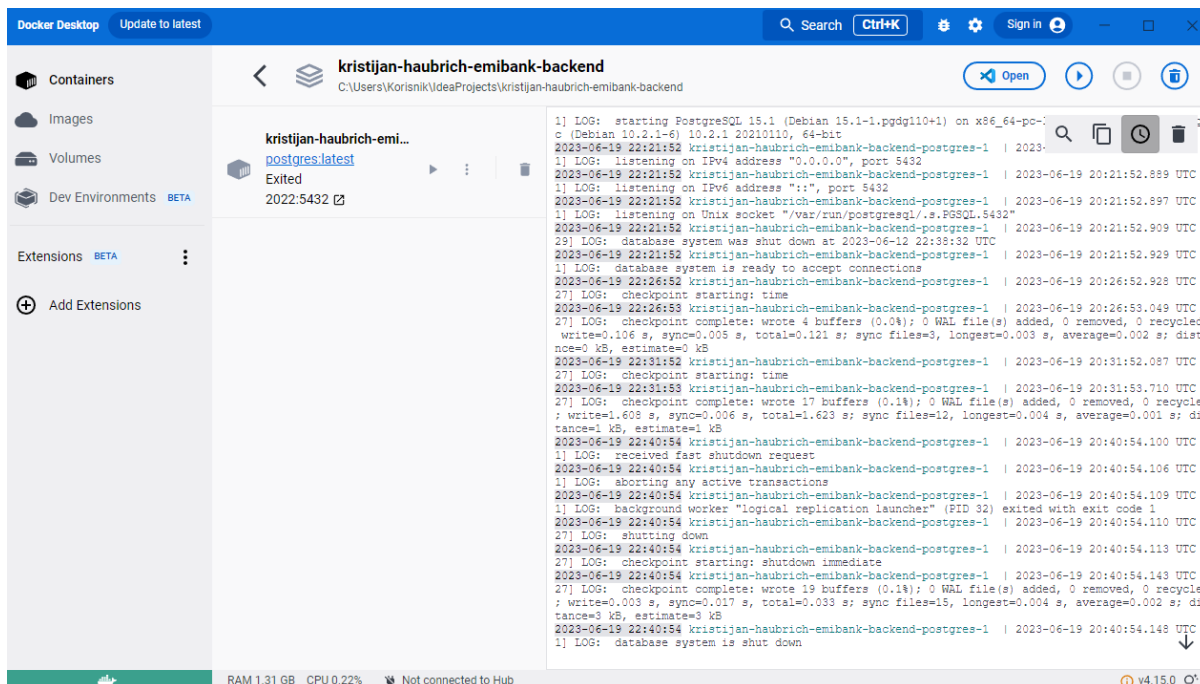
Docker Desktop Update to latest

Search Ctrl+K

Sign in

Containers

Images

Volumes

Dev Environments BETA

Extensions BETA

Add Extensions

kristijan-haubrich-emibank-backend
C:\Users\Korisnik\IdeaProjects\kristijan-haubrich-emibank-backend

Open

kristijan-haubrich-emi...
postgres:latest
Exited
2022:5432

1] LOG: starting PostgreSQL 15.1 (Debian 15.1-1.pgdg110+1) on x86_64-pc-l
c (Debian 10.2.1-6) 10.2.1 20210110, 64-bit
2023-06-19 22:21:52 kristijan-haubrich-emibank-backend-postgres-1 | 2023-
1] LOG: listening on IPv4 address "0.0.0.0", port 5432
2023-06-19 22:21:52 kristijan-haubrich-emibank-backend-postgres-1 | 2023-06-19 20:21:52.889 UTC
1] LOG: listening on IPv6 address "::", port 5432
2023-06-19 22:21:52 kristijan-haubrich-emibank-backend-postgres-1 | 2023-06-19 20:21:52.897 UTC
1] LOG: listening on Unix socket "/var/run/postgresql/.s.PGSQL.5432"
2023-06-19 22:21:52 kristijan-haubrich-emibank-backend-postgres-1 | 2023-06-19 20:21:52.909 UTC
29] LOG: database system was shut down at 2023-06-12 22:38:32 UTC
2023-06-19 22:21:52 kristijan-haubrich-emibank-backend-postgres-1 | 2023-06-19 20:21:52.929 UTC
1] LOG: database system is ready to accept connections
2023-06-19 22:26:52 kristijan-haubrich-emibank-backend-postgres-1 | 2023-06-19 20:26:52.928 UTC
27] LOG: checkpoint starting: time
2023-06-19 22:26:53 kristijan-haubrich-emibank-backend-postgres-1 | 2023-06-19 20:26:53.049 UTC
27] LOG: checkpoint complete: wrote 4 buffers (0.0%); 0 WAL file(s) added, 0 removed, 0 recyclec
write=0.106 s, sync=0.005 s, total=0.121 s; sync files=3, longest=0.003 s, average=0.002 s; dis
nce=0 kB, estimate=0 kB
2023-06-19 22:31:52 kristijan-haubrich-emibank-backend-postgres-1 | 2023-06-19 20:31:52.087 UTC
27] LOG: checkpoint starting: time
2023-06-19 22:31:53 kristijan-haubrich-emibank-backend-postgres-1 | 2023-06-19 20:31:53.710 UTC
27] LOG: checkpoint complete: wrote 17 buffers (0.1%); 0 WAL file(s) added, 0 removed, 0 recycle
; write=1.608 s, sync=0.006 s, total=1.623 s; sync files=12, longest=0.004 s, average=0.001 s; di
tance=1 kB, estimate=1 kB
2023-06-19 22:40:54 kristijan-haubrich-emibank-backend-postgres-1 | 2023-06-19 20:40:54.100 UTC
1] LOG: received fast shutdown request
2023-06-19 22:40:54 kristijan-haubrich-emibank-backend-postgres-1 | 2023-06-19 20:40:54.106 UTC
1] LOG: aborting any active transactions
2023-06-19 22:40:54 kristijan-haubrich-emibank-backend-postgres-1 | 2023-06-19 20:40:54.109 UTC
1] LOG: background worker "logical replication launcher" (PID 32) exited with exit code 1
2023-06-19 22:40:54 kristijan-haubrich-emibank-backend-postgres-1 | 2023-06-19 20:40:54.110 UTC
27] LOG: shutting down
2023-06-19 22:40:54 kristijan-haubrich-emibank-backend-postgres-1 | 2023-06-19 20:40:54.113 UTC
27] LOG: checkpoint starting: shutdown immediate
2023-06-19 22:40:54 kristijan-haubrich-emibank-backend-postgres-1 | 2023-06-19 20:40:54.143 UTC
27] LOG: checkpoint complete: wrote 19 buffers (0.1%); 0 WAL file(s) added, 0 removed, 0 recycle
; write=0.003 s, sync=0.017 s, total=0.033 s; sync files=15, longest=0.004 s, average=0.002 s; di
tance=3 kB, estimate=3 kB
2023-06-19 22:40:54 kristijan-haubrich-emibank-backend-postgres-1 | 2023-06-19 20:40:54.148 UTC
1] LOG: database system is shut down

RAM 1.31 GB CPU 0.22% Not connected to Hub v4.15.0